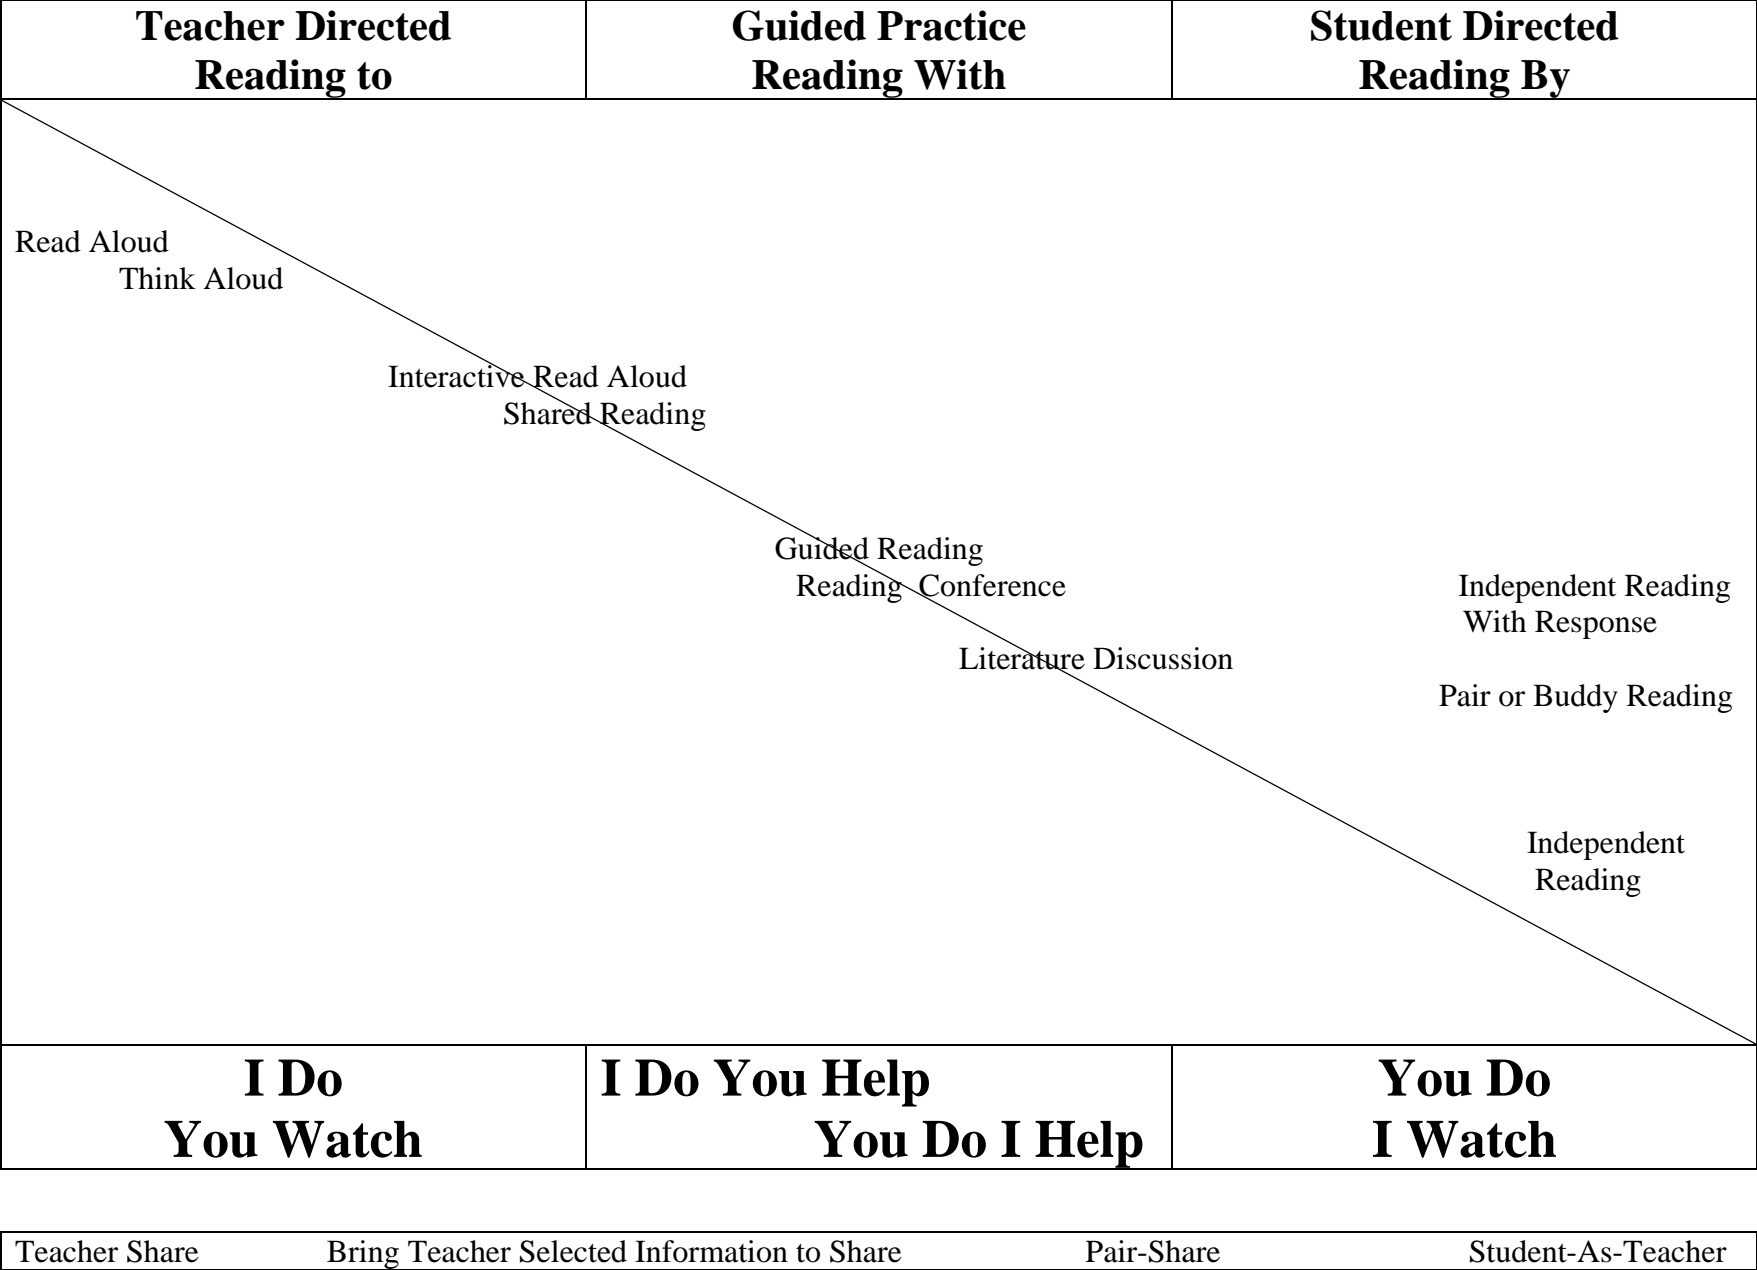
| Teacher Directed Reading to | Guided Practice Reading With | Student Directed Reading By |
|---|---|---|

Read Aloud
Think Aloud

Interactive Read Aloud
Shared Reading

Guided Reading
Reading Conference

Independent Reading
With Response

Literature Discussion

Pair or Buddy Reading

Independent
Reading

| I Do You Watch | I Do You Help You Do I Help | You Do I Watch |
|---|---|---|

Teacher Share Bring Teacher Selected Information to Share Pair-Share Student-As-Teacher